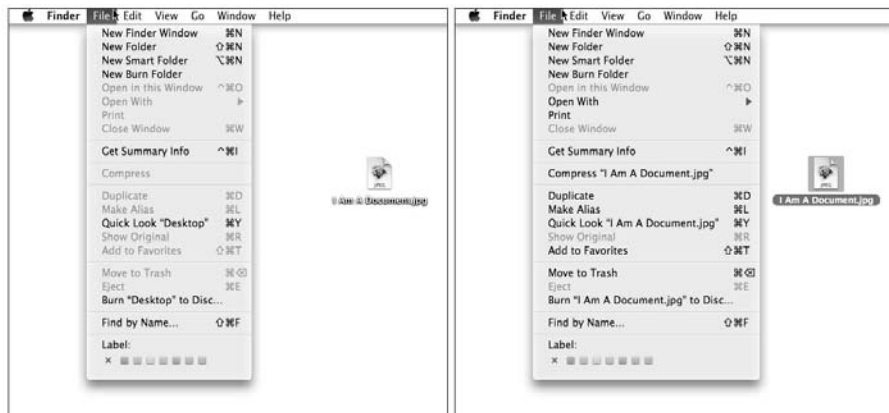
Finder File Edit View Go Window Help

New Finder Window ⌘N
New Folder ⇧⌘N
New Smart Folder ⌥⌘N
New Burn Folder
Open in this Window ^⌘O
Open With ▶
Print
Close Window ⌘W

Get Summary Info ^⌘I

Compress

Duplicate ⌘D
Make Alias ⌘L
Quick Look "Desktop" ⌘Y
Show Original ⌘R
Add to Favorites ⇧⌘T

Move to Trash ⌘⌫
Eject ⌘E
Burn "Desktop" to Disc...

Find by Name... ⇧⌘F

Label:
×

JPEG
I Am A Document.jpg

Finder File Edit View Go Window Help

New Finder Window ⌘N
New Folder ⇧⌘N
New Smart Folder ⌥⌘N
New Burn Folder
Open in this Window ^⌘O
Open With ▶
Print
Close Window ⌘W

Get Summary Info ^⌘I

Compress "I Am A Document.jpg"

Duplicate ⌘D
Make Alias ⌘L
Quick Look "I Am A Document.jpg" ⌘Y
Show Original ⌘R
Add to Favorites ⇧⌘T

Move to Trash ⌘⌫
Eject ⌘E
Burn "I Am A Document.jpg" to Disc...

Find by Name... ⇧⌘F

Label:
×

JPEG
I Am A Document.jpg